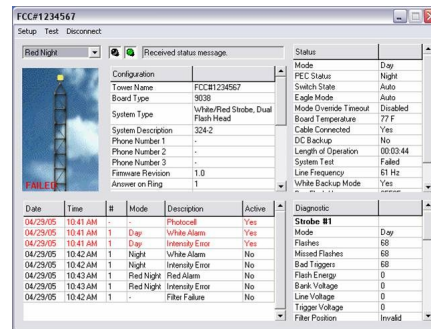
FCC#1234567

Setup Test Disconnect

Red Night

Received status message.

FAILED

| Configuration | |
|---|---|
| Tower Name | FCC#1234567 |
| Board Type | 9038 |
| System Type | White/Red Strobe, Dual Flash Head |
| System Description | 324-2 |
| Phone Number 1 | - |
| Phone Number 2 | - |
| Phone Number 3 | - |
| Firmware Revision | 1.0 |
| Answer on Ring | 1 |

| Status | |
|---|---|
| Mode | Day |
| PEC Status | Night |
| Switch State | Auto |
| Eagle Mode | Auto |
| Mode Override Timeout | Disabled |
| Board Temperature | 77 F |
| Cable Connected | Yes |
| DC Backup | No |
| Length of Operation | 00:03:44 |
| System Test | Failed |
| Line Frequency | 61 Hz |
| White Backup Mode | Yes |

| Date | Time | # | Mode | Description | Active |
|---|---|---|---|---|---|
| 04/29/05 | 10:41 AM | - | - | Photocell | Yes |
| 04/29/05 | 10:41 AM | 1 | Day | White Alarm | Yes |
| 04/29/05 | 10:41 AM | 1 | Day | Intensity Error | Yes |
| 04/29/05 | 10:42 AM | 1 | Night | White Alarm | No |
| 04/29/05 | 10:42 AM | 1 | Night | Intensity Error | No |
| 04/29/05 | 10:43 AM | 1 | Red Night | Red Alarm | No |
| 04/29/05 | 10:43 AM | 1 | Red Night | Intensity Error | No |
| 04/29/05 | 10:42 AM | 1 | - | Filter Failure | No |

| Diagnostic | |
|---|---|
| Strobe #1 | |
| Mode | Day |
| Flashes | 68 |
| Missed Flashes | 68 |
| Bad Triggers | 68 |
| Flash Energy | 0 |
| Bank Voltage | 0 |
| Line Voltage | 0 |
| Trigger Voltage | 0 |
| Filter Position | Invalid |